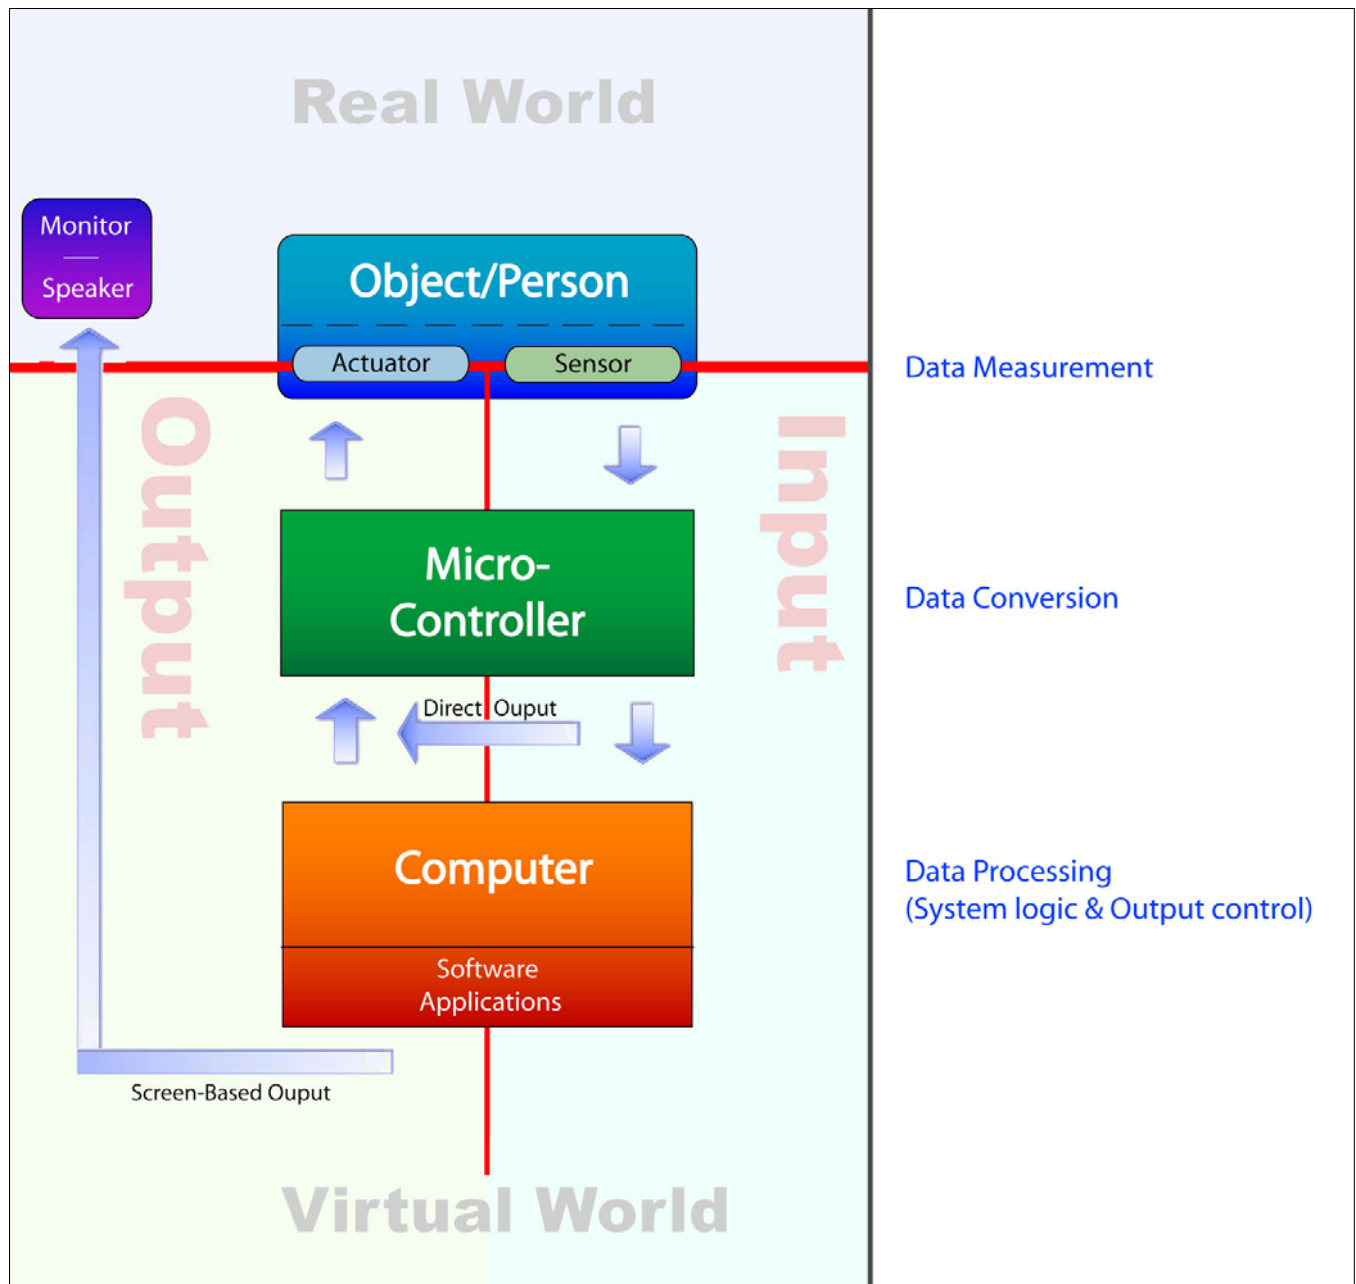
Real World

Monitor

Speaker

Object/Person

Actuator

Sensor

Data Measurement

Output

Input

Micro-Controller

Data Conversion

Direct Ouput

Computer

Software Applications

Data Processing
(System logic & Output control)

Screen-Based Ouput

Virtual World